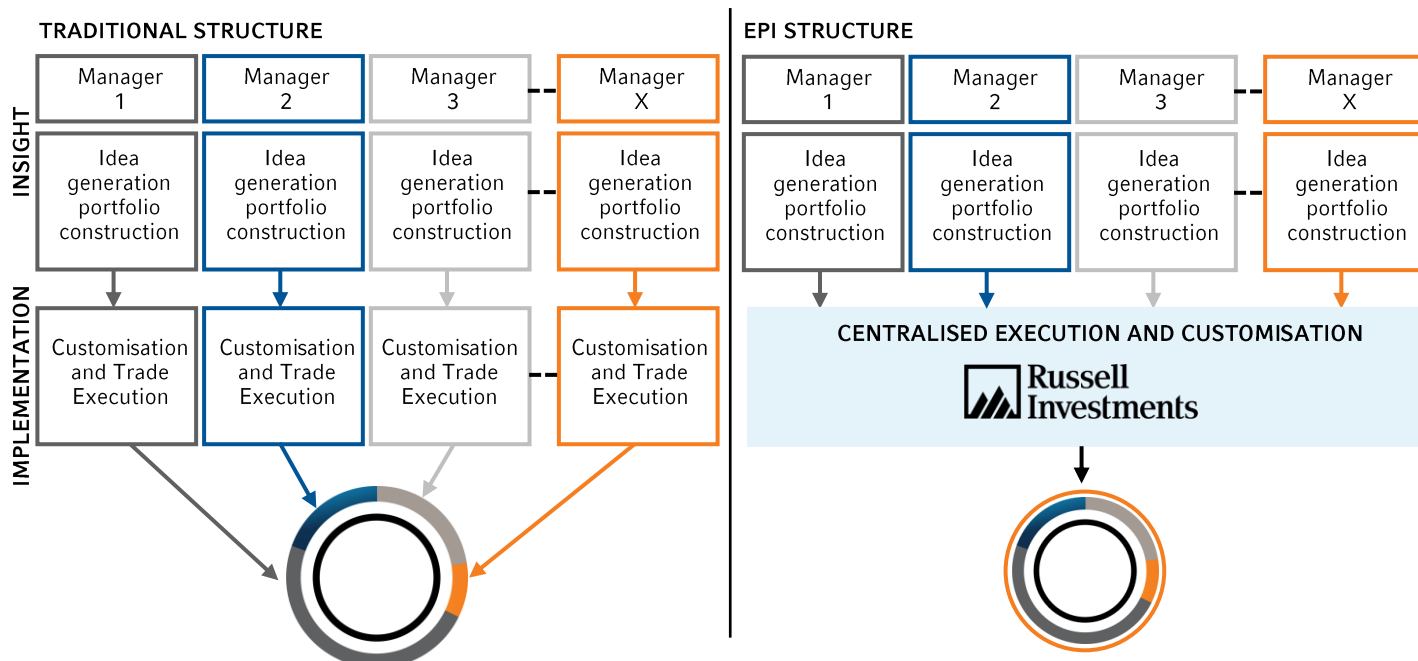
TRADITIONAL STRUCTURE

INSIGHT

IMPLEMENTATION

Manager 1

Manager 2

Manager 3

Manager X

Idea generation portfolio construction

Idea generation portfolio construction

Idea generation portfolio construction

Idea generation portfolio construction

Customisation and Trade Execution

Customisation and Trade Execution

Customisation and Trade Execution

Customisation and Trade Execution

EPI STRUCTURE

Manager 1

Manager 2

Manager 3

Manager X

Idea generation portfolio construction

Idea generation portfolio construction

Idea generation portfolio construction

Idea generation portfolio construction

CENTRALISED EXECUTION AND CUSTOMISATION

Russell Investments